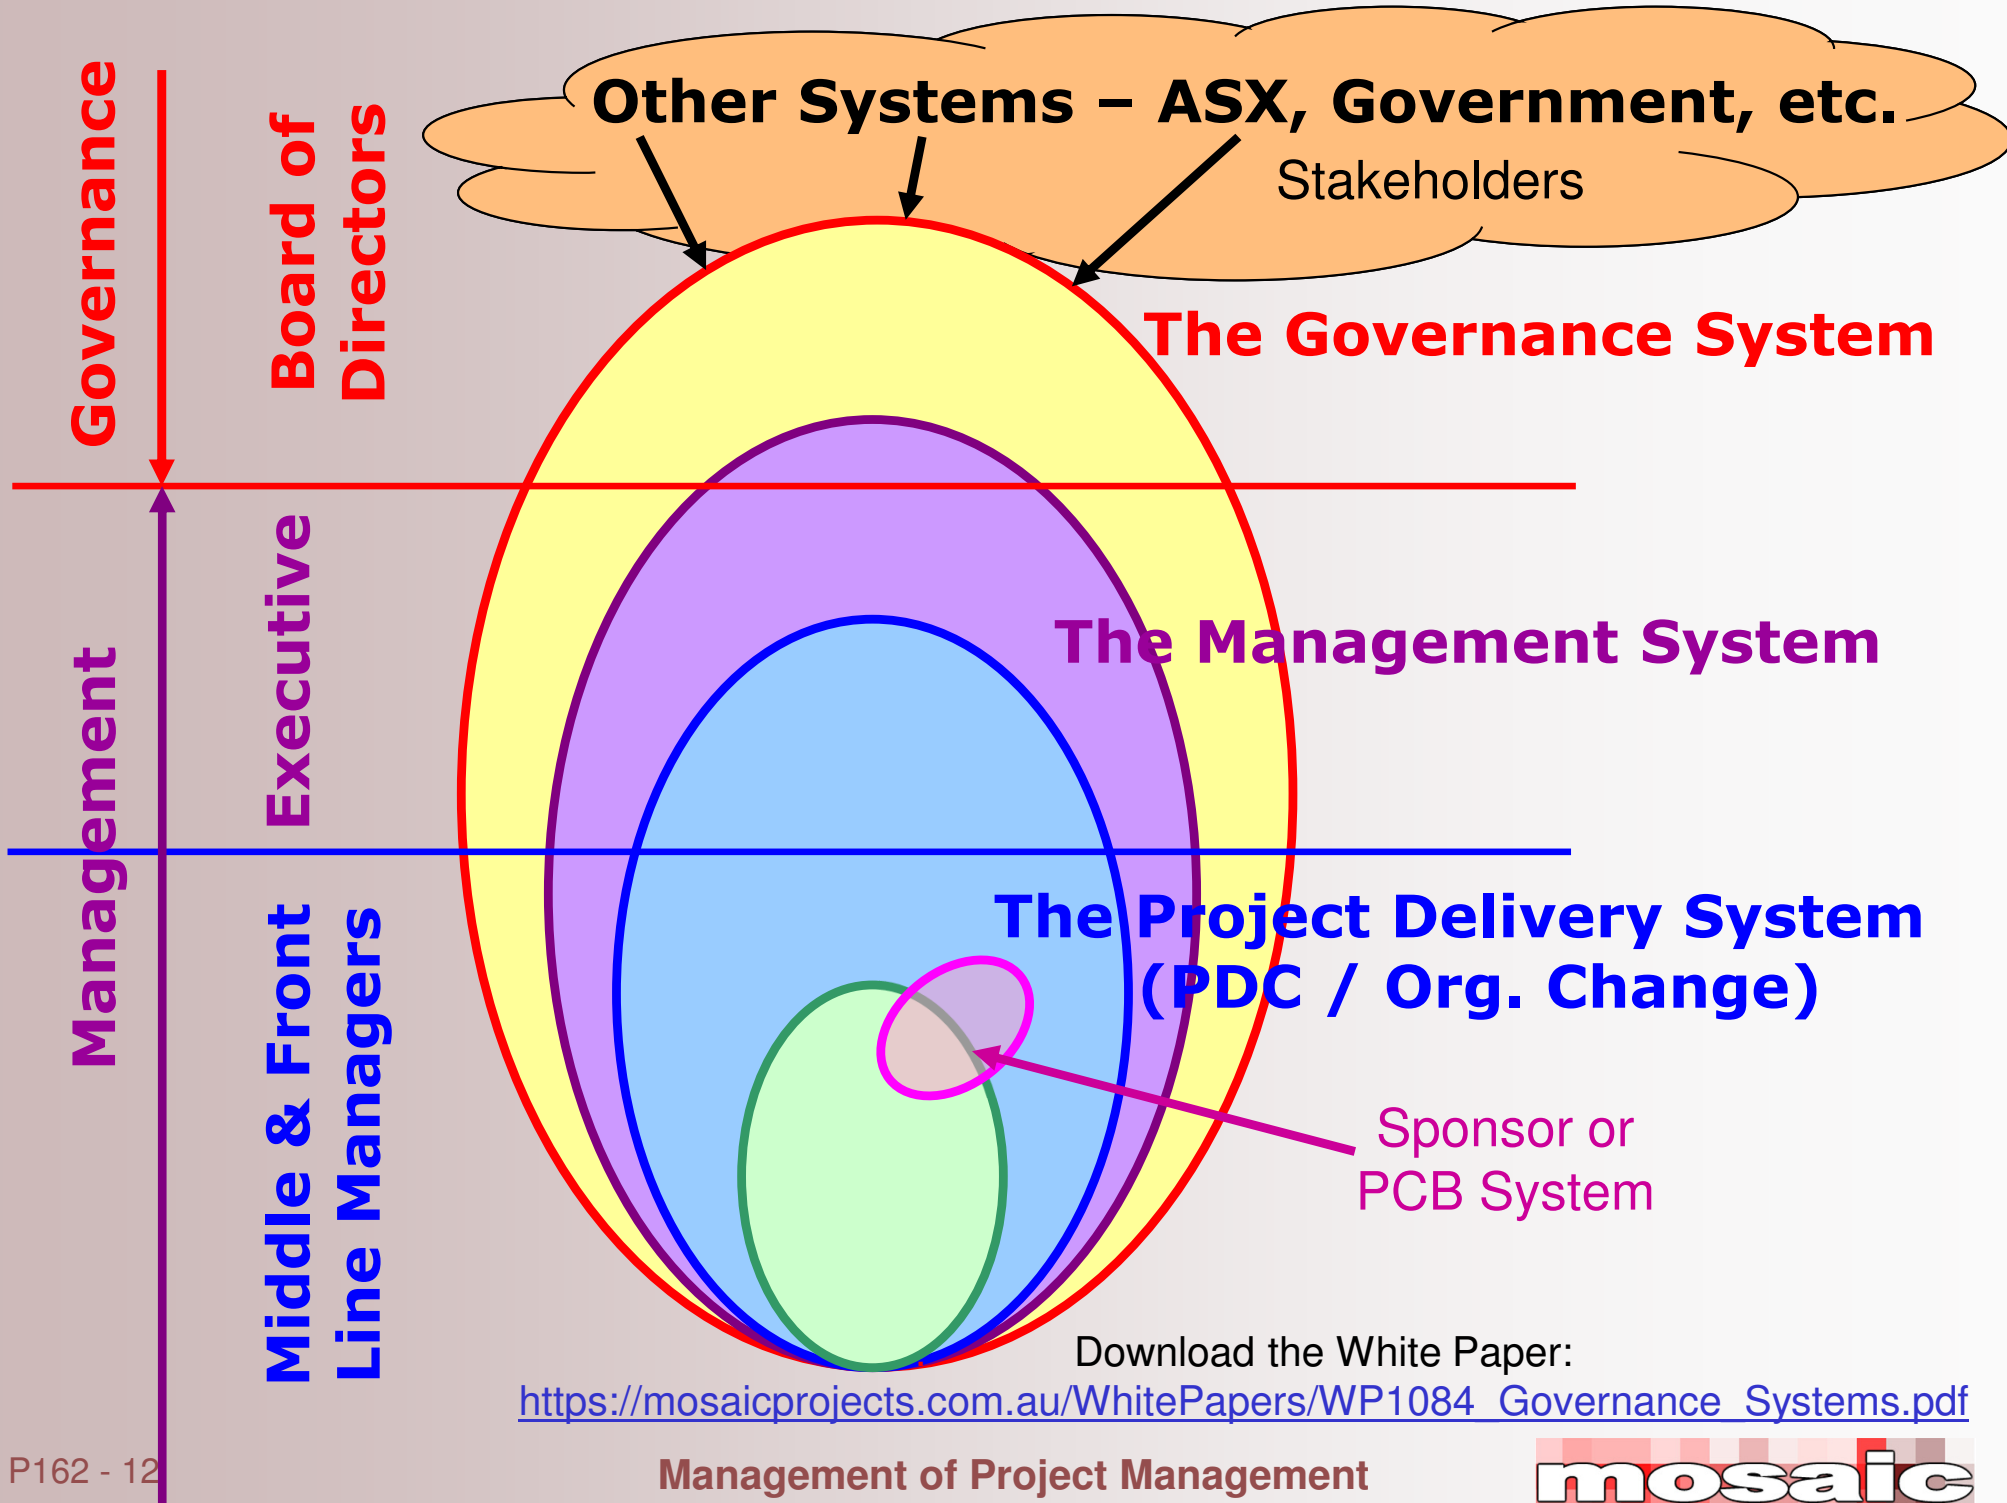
Governance

Board of Directors

Management

Executive

Middle & Front Line Managers

Other Systems – ASX, Government, etc.

Stakeholders

The Governance System

The Management System

The Project Delivery System (PDC / Org. Change)

Sponsor or PCB System

Download the White Paper:
https://mosaicprojects.com.au/WhitePapers/WP1084_Governance_Systems.pdf

P162 - 12

Management of Project Management

mosaic